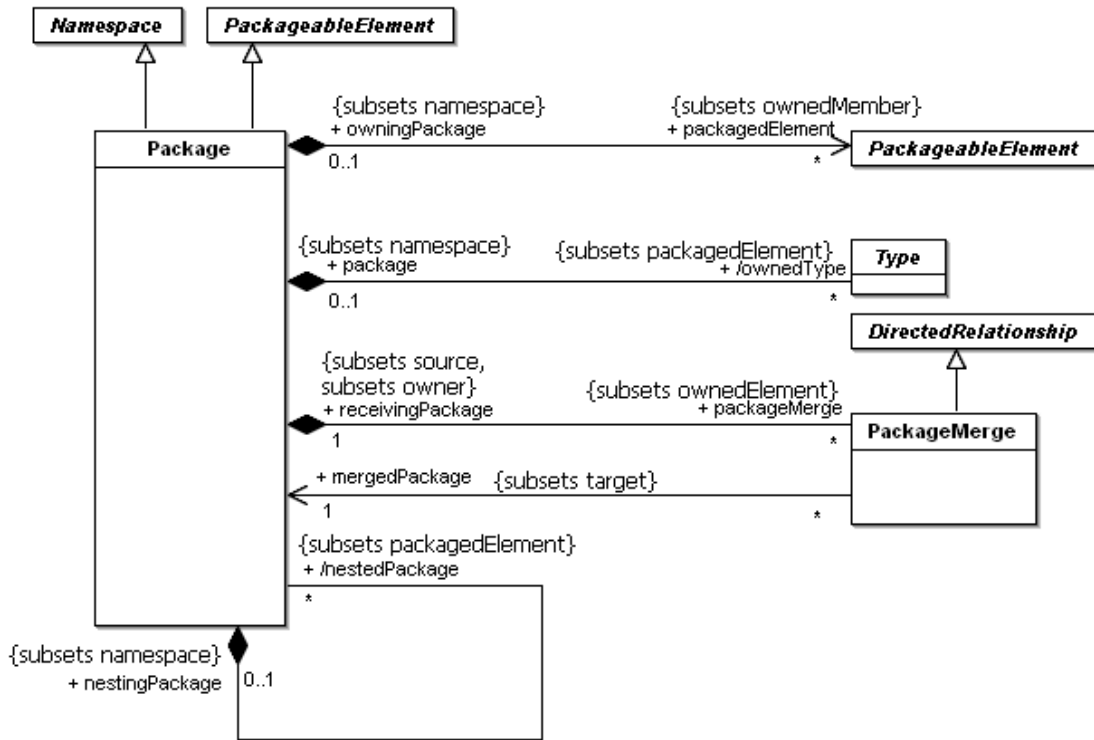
Namespace

PackageableElement

Package

{subsets namespace}
+ owningPackage
0..1

{subsets ownedMember}
+ packagedElement
*

PackageableElement

{subsets namespace}
+ package
0..1

{subsets packagedElement}
+ /ownedType
*

Type

DirectedRelationship

{subsets source, subsets owner}
+ receivingPackage
1

{subsets ownedElement}
+ packageMerge
*

PackageMerge

+ mergedPackage
1

{subsets target}
*

{subsets packagedElement}
+ /nestedPackage
*

{subsets namespace}
+ nestingPackage
0..1